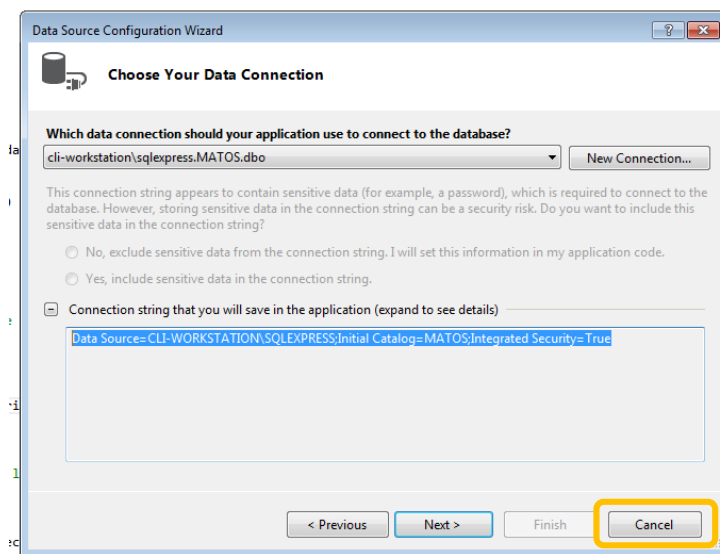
Data Source Configuration Wizard

?

Choose Your Data Connection

Which data connection should your application use to connect to the database?

cli-workstation\sqlexpress.MATOS.dbo

New Connection...

This connection string appears to contain sensitive data (for example, a password), which is required to connect to the database. However, storing sensitive data in the connection string can be a security risk. Do you want to include this sensitive data in the connection string?

No, exclude sensitive data from the connection string. I will set this information in my application code.

Yes, include sensitive data in the connection string.

Connection string that you will save in the application (expand to see details)

Data Source=CLI-WORKSTATION\SQLEXPRESS;Initial Catalog=MATOS;Integrated Security=True

< Previous

Next >

Finish

Cancel